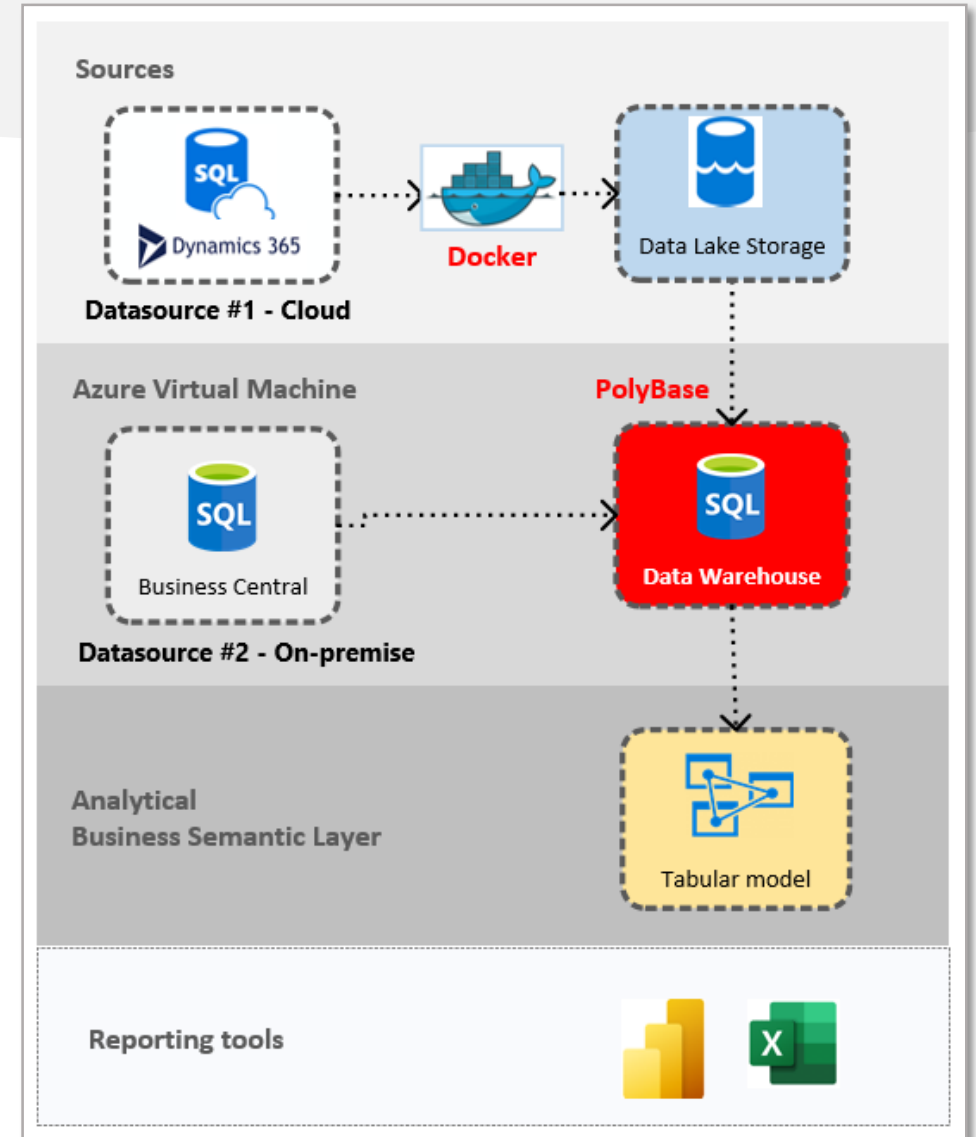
Sources

SQL

Dynamics 365

Datasource #1 - Cloud

Docker

Data Lake Storage

Azure Virtual Machine

PolyBase

SQL

Business Central

Datasource #2 - On-premise

SQL

Data Warehouse

Analytical
Business Semantic Layer

Tabular model

Reporting tools

X